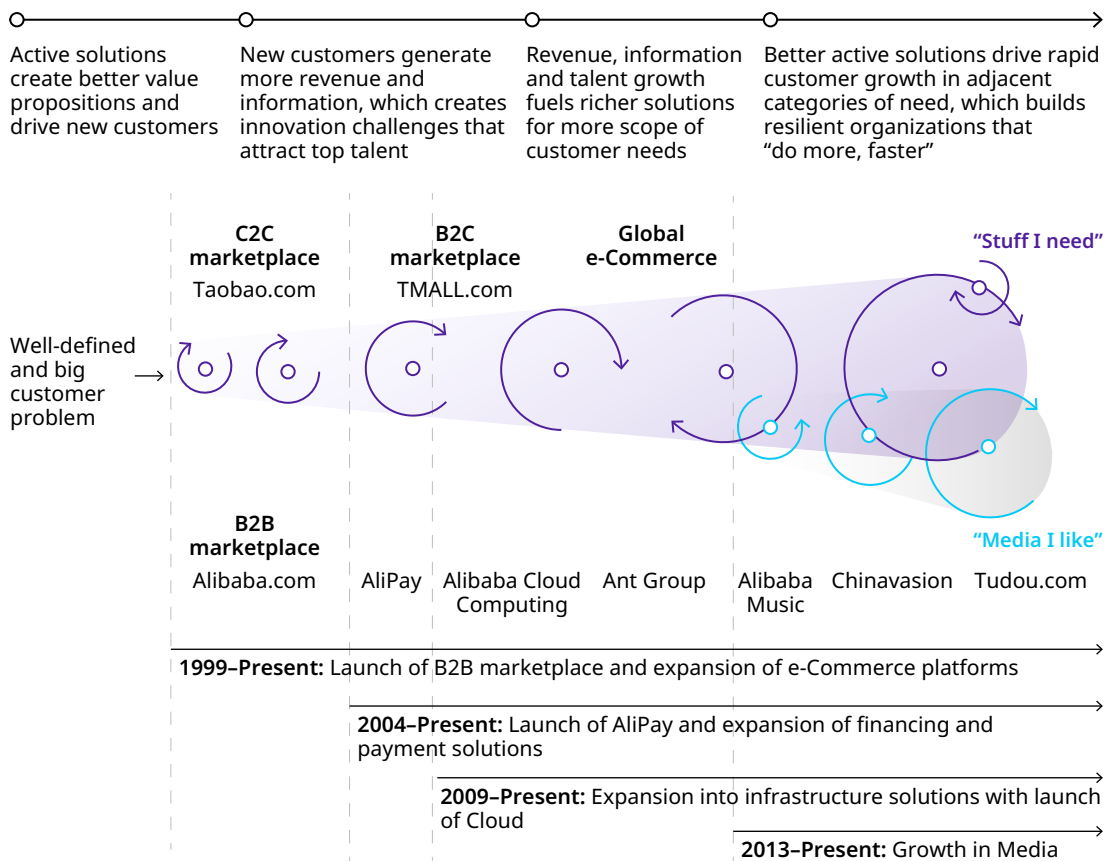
Active solutions create better value propositions and drive new customers

New customers generate more revenue and information, which creates innovation challenges that attract top talent

Revenue, information and talent growth fuels richer solutions for more scope of customer needs

Better active solutions drive rapid customer growth in adjacent categories of need, which builds resilient organizations that "do more, faster"

C2C marketplace
Taobao.com

B2C marketplace
TMALL.com

Global e-Commerce

"Stuff I need"

Well-defined and big customer problem

"Media I like"

B2B marketplace
Alibaba.com

AliPay

Alibaba Cloud Computing

Ant Group

Alibaba Music

Chinavasion

Tudou.com

**1999–Present:** Launch of B2B marketplace and expansion of e-Commerce platforms

**2004–Present:** Launch of AliPay and expansion of financing and payment solutions

**2009–Present:** Expansion into infrastructure solutions with launch of Cloud

**2013–Present:** Growth in Media